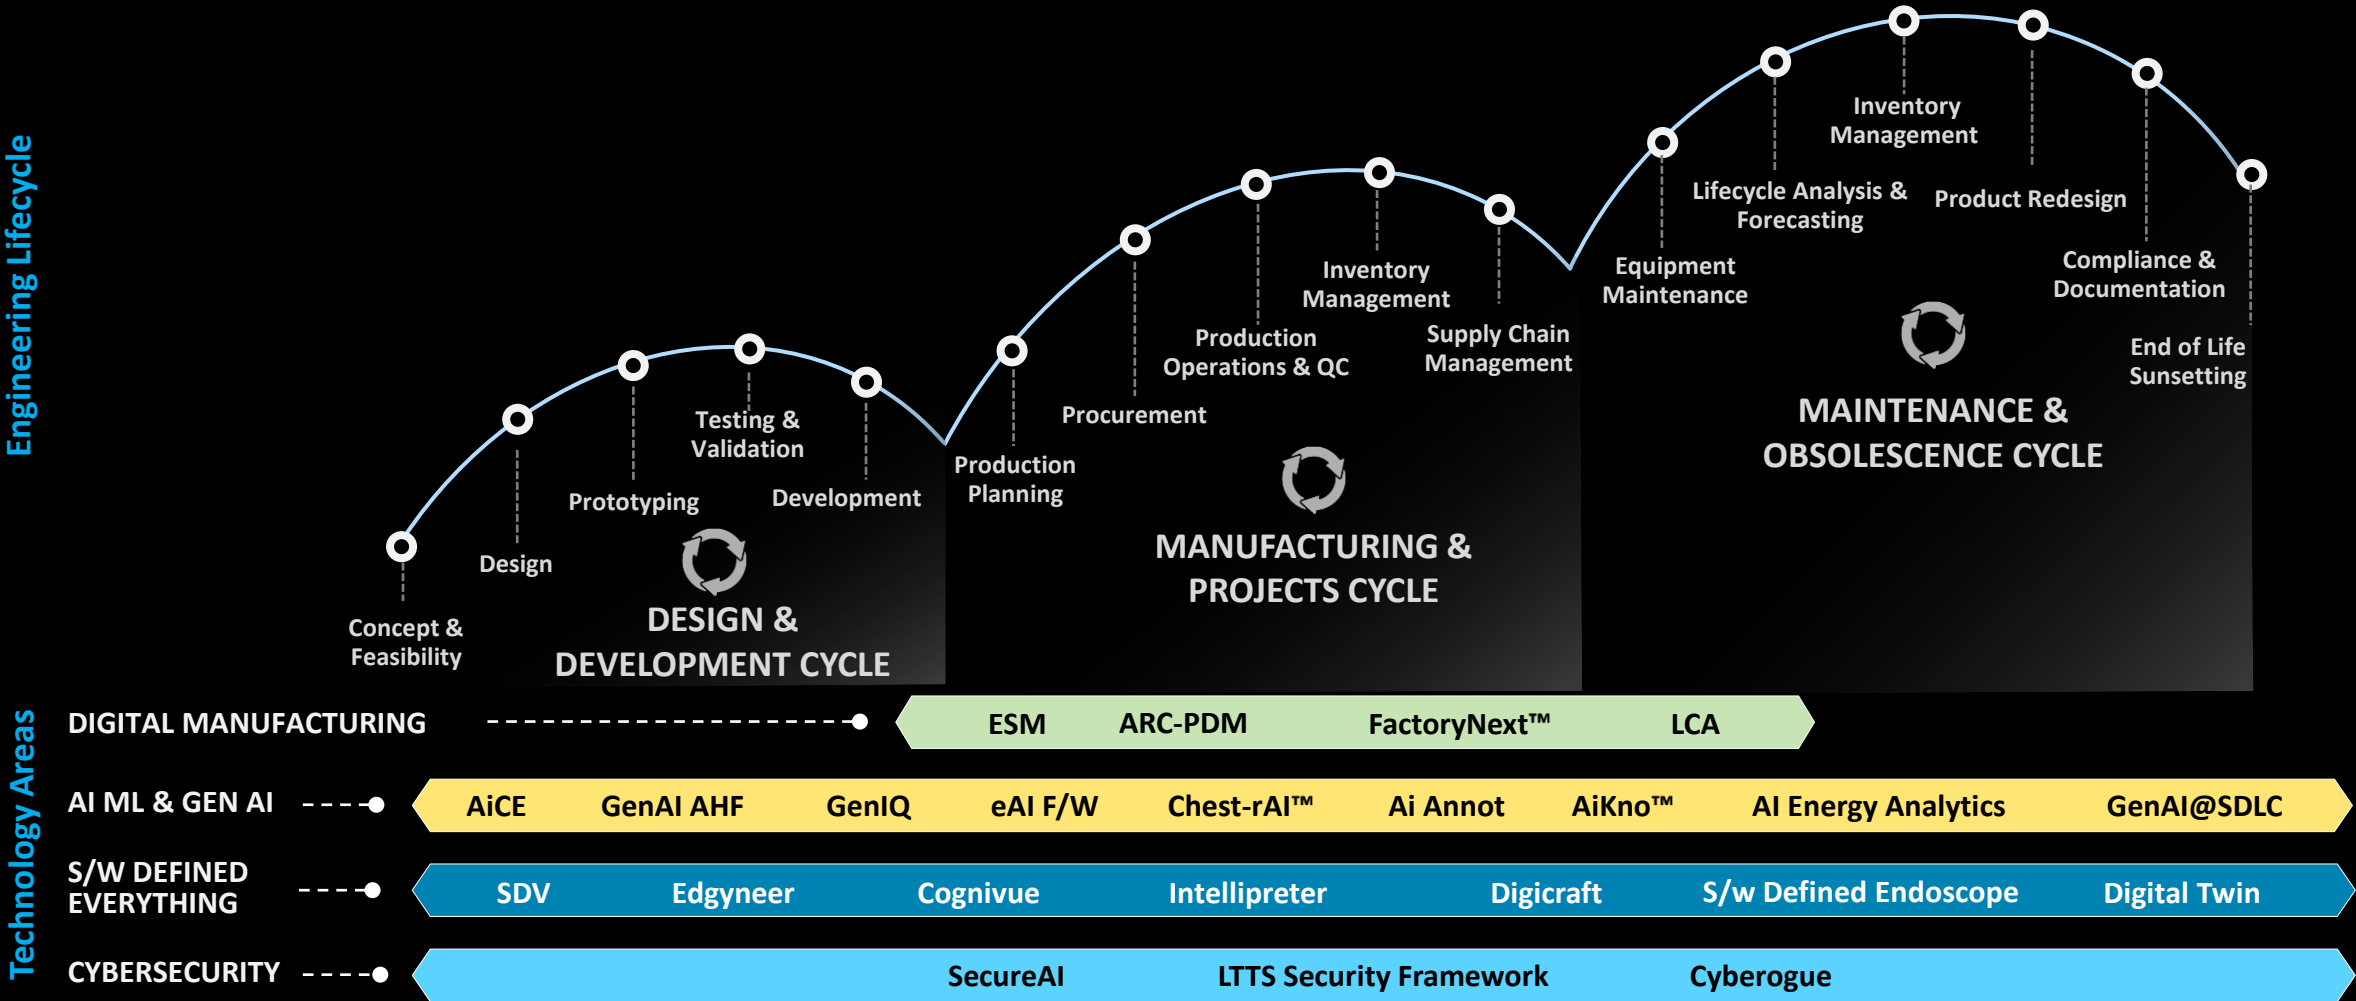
Engineering Lifecycle

Concept & Feasibility

Design

Prototyping

Testing & Validation

Development

DESIGN & DEVELOPMENT CYCLE

Production Planning

Procurement

Production Operations & QC

Inventory Management

Supply Chain Management

MANUFACTURING & PROJECTS CYCLE

Equipment Maintenance

Lifecycle Analysis & Forecasting

Inventory Management

Product Redesign

Compliance & Documentation

End of Life Sunsetting

MAINTENANCE & OBSOLESCENCE CYCLE

Technology Areas

DIGITAL MANUFACTURING

ESM ARC-PDM FactoryNext™ LCA

AI ML & GEN AI

AiCE GenAI AHF GenIQ eAI F/W Chest-rAI™ Ai Annot AiKno™ AI Energy Analytics GenAI@SDLC

S/W DEFINED EVERYTHING

SDV Edgyneer Cognivue Intellipreter Digicraft S/w Defined Endoscope Digital Twin

CYBERSECURITY

SecureAI LTTS Security Framework Cyberogue